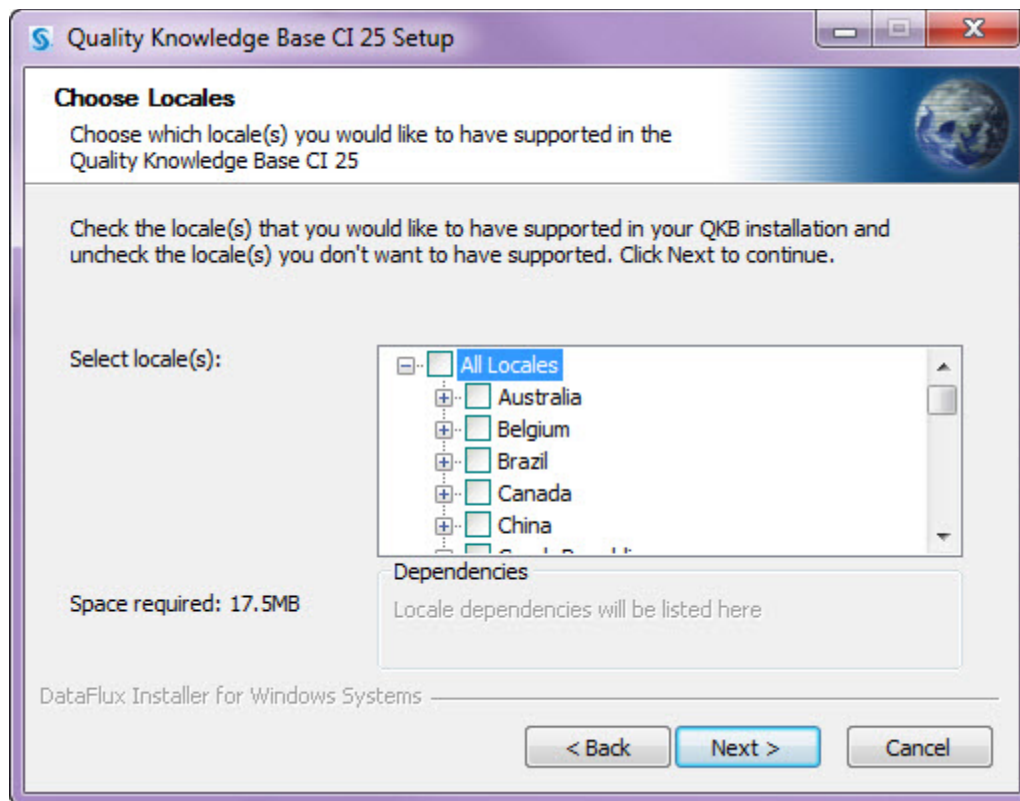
Quality Knowledge Base CI 25 Setup

Choose Locales

Choose which locale(s) you would like to have supported in the Quality Knowledge Base CI 25

Check the locale(s) that you would like to have supported in your QKB installation and uncheck the locale(s) you don't want to have supported. Click Next to continue.

Select locale(s):

All Locales
Australia
Belgium
Brazil
Canada
China
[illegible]

Dependencies

Locale dependencies will be listed here

Space required: 17.5MB

DataFlux Installer for Windows Systems

< Back
Next >
Cancel